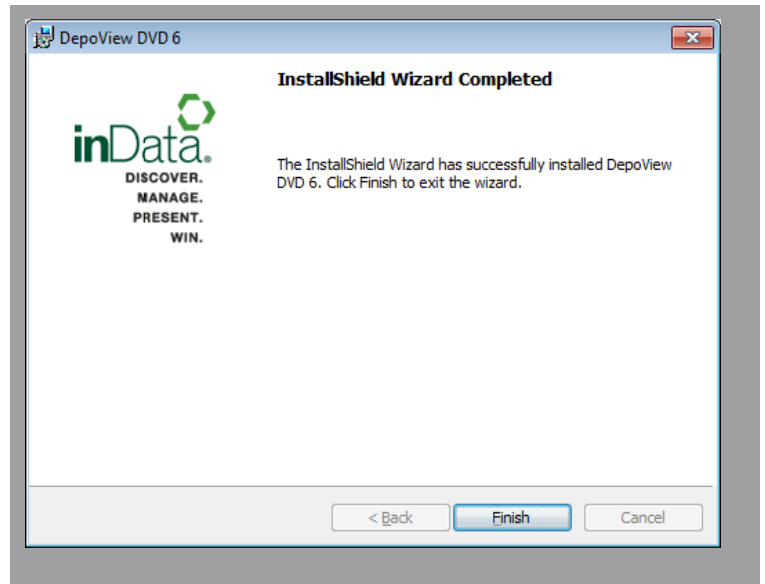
DepoView DVD 6

inData.
DISCOVER.
MANAGE.
PRESENT.
WIN.

InstallShield Wizard Completed

The InstallShield Wizard has successfully installed DepoView DVD 6. Click Finish to exit the wizard.

< Back
Finish
Cancel